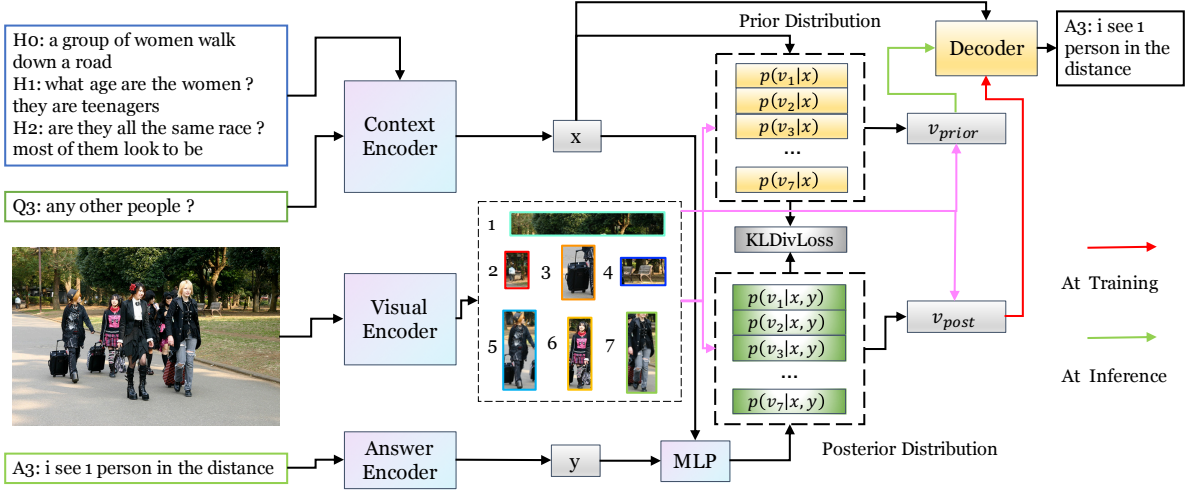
H0: a group of women walk down a road
H1: what age are the women ? they are teenagers
H2: are they all the same race ? most of them look to be

Q3: any other people ?

Context Encoder

x

Prior Distribution

$p(v_1|x)$
$p(v_2|x)$
$p(v_3|x)$
...
$p(v_7|x)$

$v_{prior}$

Decoder

A3: i see 1 person in the distance

Visual Encoder

1
2
3
4
5
6
7

KLDivLoss

$p(v_1|x,y)$
$p(v_2|x,y)$
$p(v_3|x,y)$
...
$p(v_7|x,y)$

$v_{post}$

At Training

At Inference

A3: i see 1 person in the distance

Answer Encoder

y

MLP

Posterior Distribution